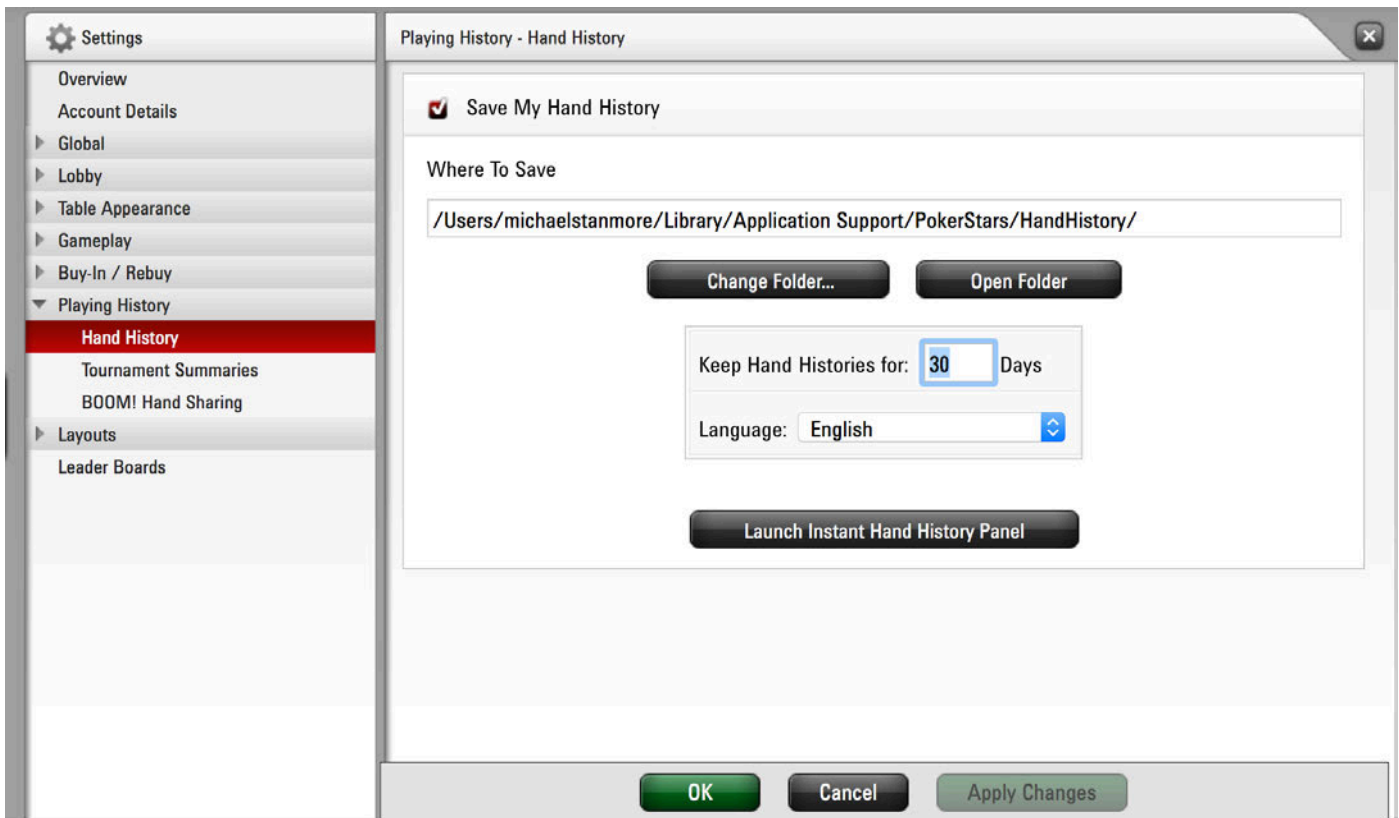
Settings
Overview
Account Details
Global
Lobby
Table Appearance
Gameplay
Buy-In / Rebuy
Playing History
Hand History
Tournament Summaries
BOOM! Hand Sharing
Layouts
Leader Boards

Playing History - Hand History

Save My Hand History

Where To Save

/Users/michaelstanmore/Library/Application Support/PokerStars/HandHistory/

Change Folder...
Open Folder

Keep Hand Histories for: 30 Days

Language: English

Launch Instant Hand History Panel

OK
Cancel
Apply Changes